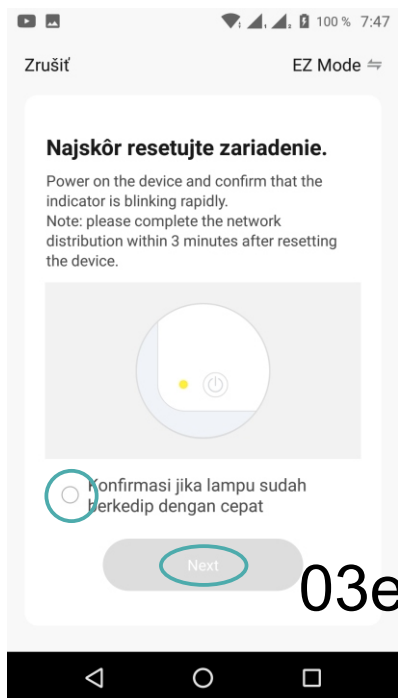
100 % 7:47

Zrušiť

EZ Mode ⇋

Najskôr resetujte zariadenie.

Power on the device and confirm that the indicator is blinking rapidly.
Note: please complete the network distribution within 3 minutes after resetting the device.

Konfirmasi jika lampu sudah berkedip dengan cepat

Next

03e